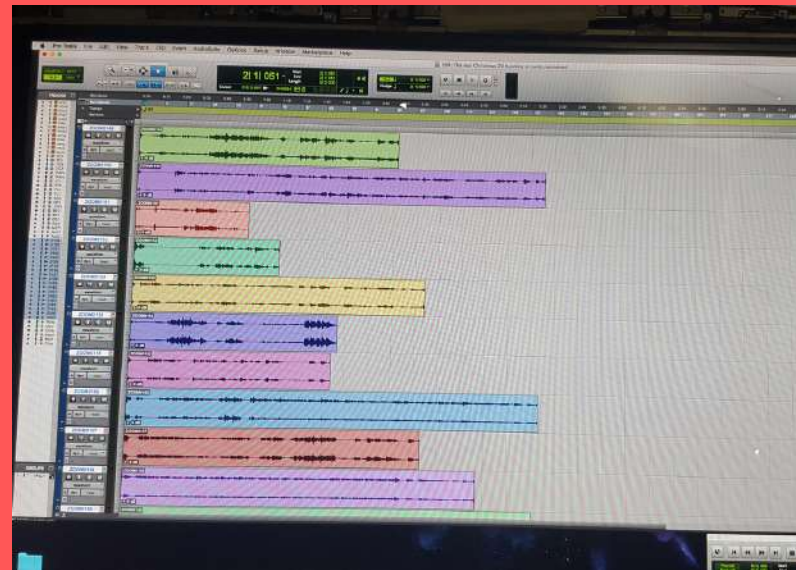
Pro Tools File Edit View Track Clip Event AudioSuite Options Setup Window Marketplace Help

2| 1| 061

ZOOM0145
ZOOM0146
ZOOM0147
ZOOM0148
ZOOM0149
ZOOM0150
ZOOM0151
ZOOM0152
ZOOM0153
ZOOM0154
ZOOM0155

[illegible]